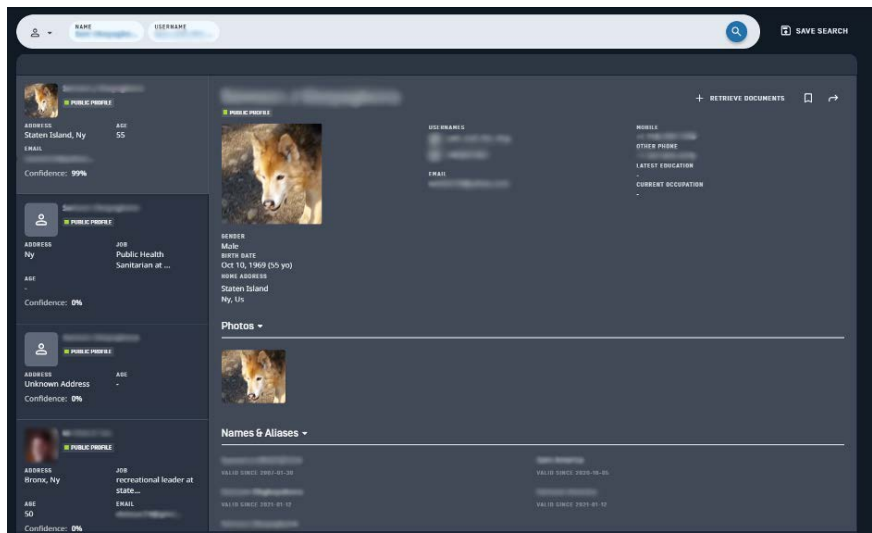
NAME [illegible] USERNAME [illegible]

SAVE SEARCH

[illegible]
PUBLIC PROFILE
ADDRESS
Staten Island, Ny
AGE
55
EMAIL
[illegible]
Confidence: 99%

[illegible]
PUBLIC PROFILE
ADDRESS
Ny
JOB
Public Health Sanitarian at ...
AGE
-
Confidence: 0%

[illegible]
PUBLIC PROFILE
ADDRESS
Unknown Address
AGE
-
Confidence: 0%

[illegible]
PUBLIC PROFILE
ADDRESS
Bronx, Ny
JOB
recreational leader at state...
AGE
50
EMAIL
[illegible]
Confidence: 0%

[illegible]
PUBLIC PROFILE
+ RETRIEVE DOCUMENTS

USERNAMES
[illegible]
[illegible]
EMAIL
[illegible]

MOBILE
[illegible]
OTHER PHONE
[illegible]
LATEST EDUCATION
-
CURRENT OCCUPATION
-

GENDER
Male
BIRTH DATE
Oct 10, 1969 (55 yo)
HOME ADDRESS
Staten Island
Ny, Us

Photos

Names & Aliases

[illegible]
VALID SINCE 2007-01-20
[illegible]
VALID SINCE 2020-10-05
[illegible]
VALID SINCE 2021-01-12
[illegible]
VALID SINCE 2021-01-12
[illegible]